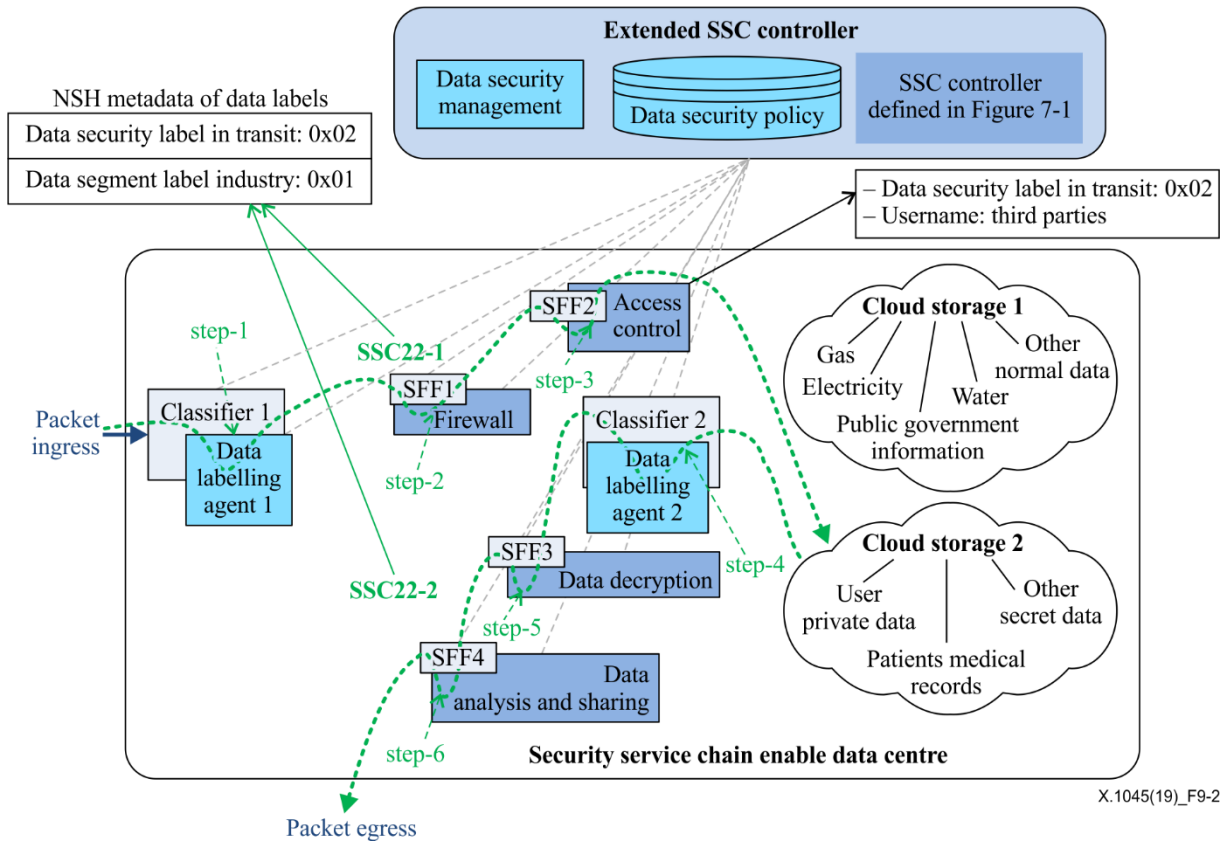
Extended SSC controller

Data security management

Data security policy

SSC controller defined in Figure 7-1

NSH metadata of data labels

| Data security label in transit: 0x02 |
|---|
| Data segment label industry: 0x01 |

– Data security label in transit: 0x02
– Username: third parties

step-1

SSC22-1

SFF2

Access control

Cloud storage 1

Gas

Electricity

Water

Other normal data

Public government information

step-3

SFF1

Firewall

Packet ingress

Classifier 1

Data labelling agent 1

step-2

Classifier 2

Data labelling agent 2

step-4

SFF3

Data decryption

SSC22-2

step-5

Cloud storage 2

User private data

Other secret data

Patients medical records

SFF4

Data analysis and sharing

step-6

Security service chain enable data centre

X.1045(19)_F9-2

Packet egress